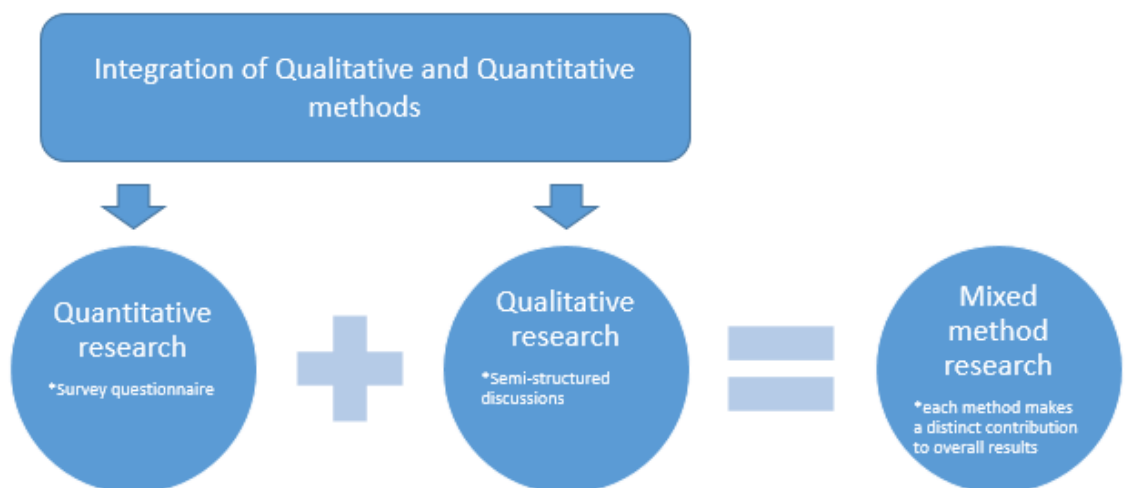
Integration of Qualitative and Quantitative methods

Quantitative research

*Survey questionnaire

Qualitative research

*Semi-structured discussions

Mixed method research

*each method makes a distinct contribution to overall results